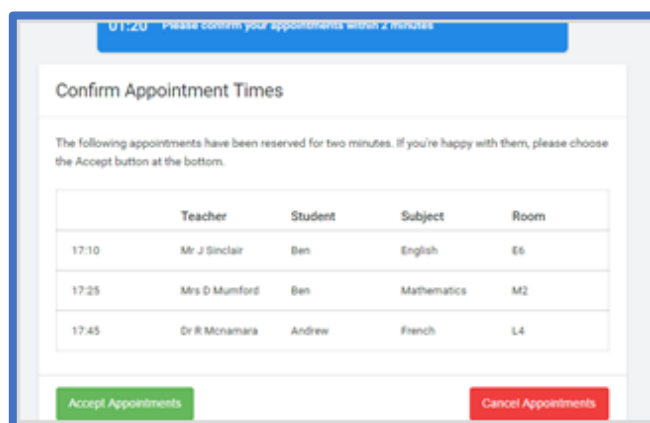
01:20 Please confirm your appointments within 2 minutes

Confirm Appointment Times

The following appointments have been reserved for two minutes. If you're happy with them, please choose the Accept button at the bottom.

| | Teacher | Student | Subject | Room |
|---|---|---|---|---|
| 17:10 | Mr J Sinclair | Ben | English | E6 |
| 17:25 | Mrs D Mumford | Ben | Mathematics | M2 |
| 17:45 | Dr R Mcnamara | Andrew | French | L4 |

Accept Appointments

Cancel Appointments